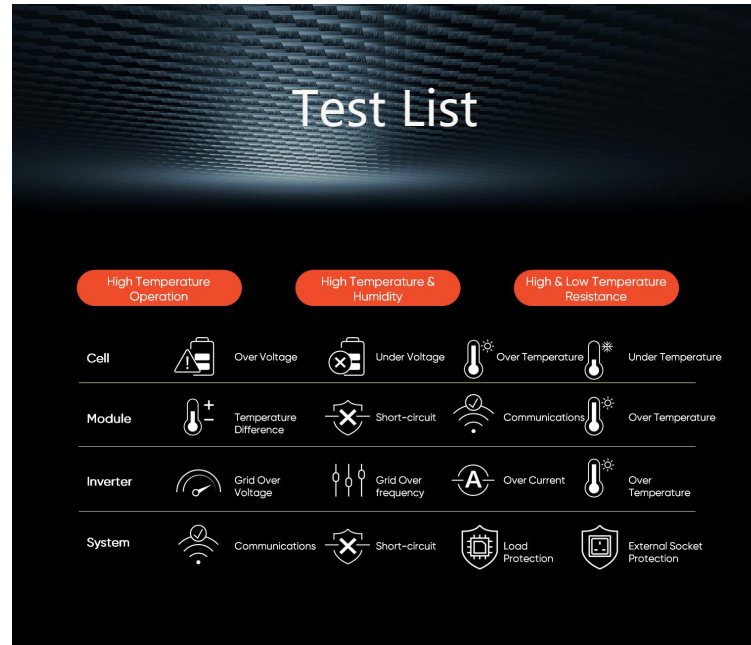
Test List

High Temperature Operation

High Temperature & Humidity

High & Low Temperature Resistance

| | | | | |
|---|---|---|---|---|
| Cell | Over Voltage | Under Voltage | Over Temperature | Under Temperature |
| Module | Temperature Difference | Short-circuit | Communications | Over Temperature |
| Inverter | Grid Over Voltage | Grid Over frequency | Over Current | Over Temperature |
| System | Communications | Short-circuit | Load Protection | External Socket Protection |